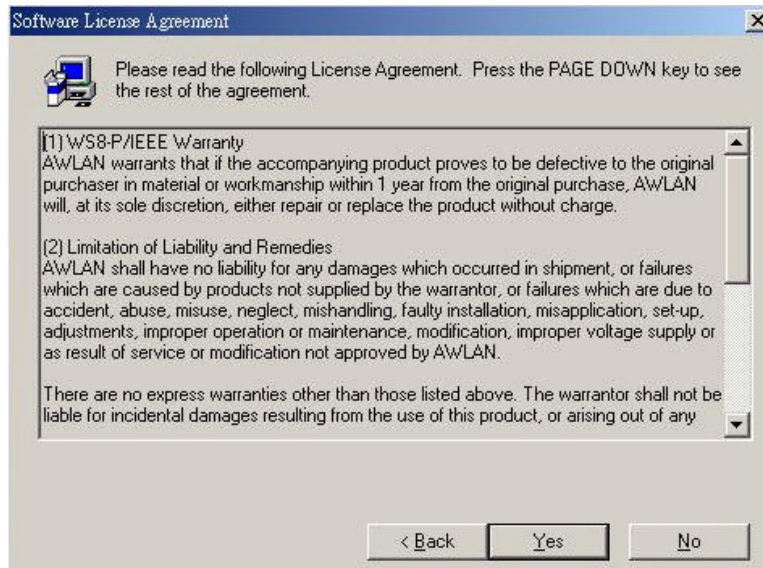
Software License Agreement

Please read the following License Agreement. Press the PAGE DOWN key to see the rest of the agreement.

(1) WS8-P/IEEE Warranty
AWLAN warrants that if the accompanying product proves to be defective to the original purchaser in material or workmanship within 1 year from the original purchase, AWLAN will, at its sole discretion, either repair or replace the product without charge.

(2) Limitation of Liability and Remedies
AWLAN shall have no liability for any damages which occurred in shipment, or failures which are caused by products not supplied by the warrantor, or failures which are due to accident, abuse, misuse, neglect, mishandling, faulty installation, misapplication, set-up, adjustments, improper operation or maintenance, modification, improper voltage supply or as result of service or modification not approved by AWLAN.

There are no express warranties other than those listed above. The warrantor shall not be liable for incidental damages resulting from the use of this product, or arising out of any

< Back
Yes
No